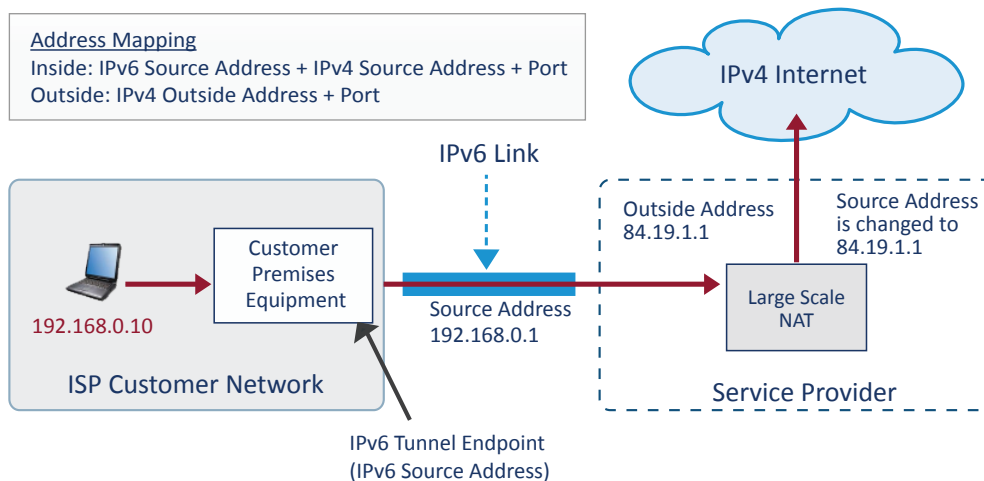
Address Mapping
Inside: IPv6 Source Address + IPv4 Source Address + Port
Outside: IPv4 Outside Address + Port

IPv4 Internet

IPv6 Link

Outside Address
84.19.1.1

Source Address
is changed to
84.19.1.1

Customer
Premises
Equipment

192.168.0.10

Source Address
192.168.0.1

Large Scale
NAT

ISP Customer Network

Service Provider

IPv6 Tunnel Endpoint
(IPv6 Source Address)